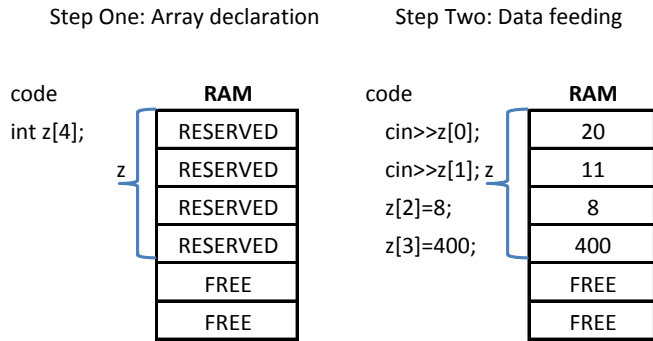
Step One: Array declaration

code

int z[4];

z

| RAM |
|---|
| RESERVED |
| RESERVED |
| RESERVED |
| RESERVED |
| FREE |
| FREE |

Step Two: Data feeding

code

cin>>z[0];
cin>>z[1];
z[2]=8;
z[3]=400;

z

| RAM |
|---|
| 20 |
| 11 |
| 8 |
| 400 |
| FREE |
| FREE |